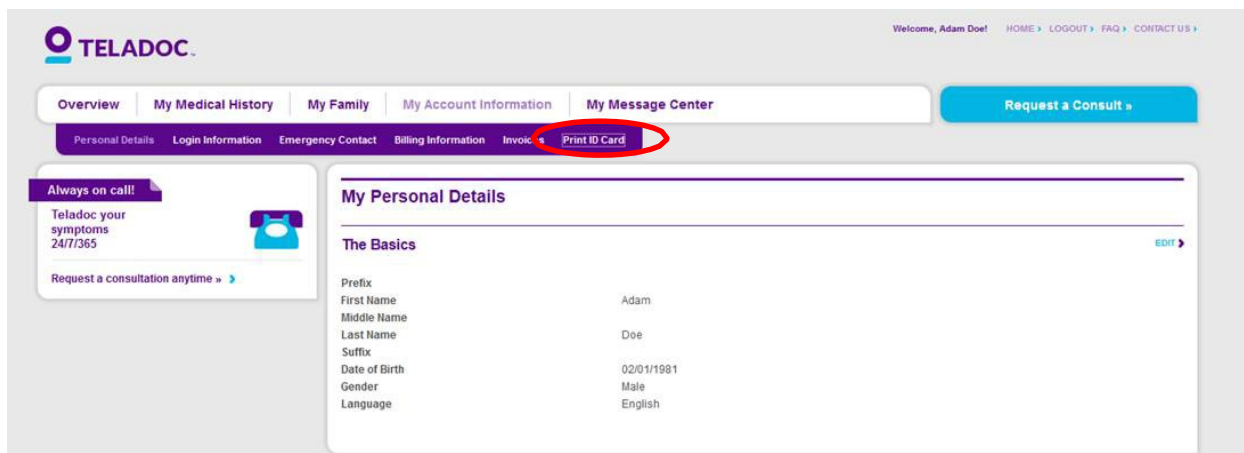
TELADOC.

Welcome, Adam Doe! HOME › LOGOUT › FAQ › CONTACT US ›

Overview | My Medical History | My Family | My Account Information | My Message Center

Request a Consult »

Personal Details | Login Information | Emergency Contact | Billing Information | Invoices | Print ID Card

Always on call!

Teladoc your symptoms 24/7/365

Request a consultation anytime » ›

My Personal Details

The Basics

EDIT ›

| | |
|---|---|
| Prefix | |
| First Name | Adam |
| Middle Name | |
| Last Name | Doe |
| Suffix | |
| Date of Birth | 02/01/1981 |
| Gender | Male |
| Language | English |